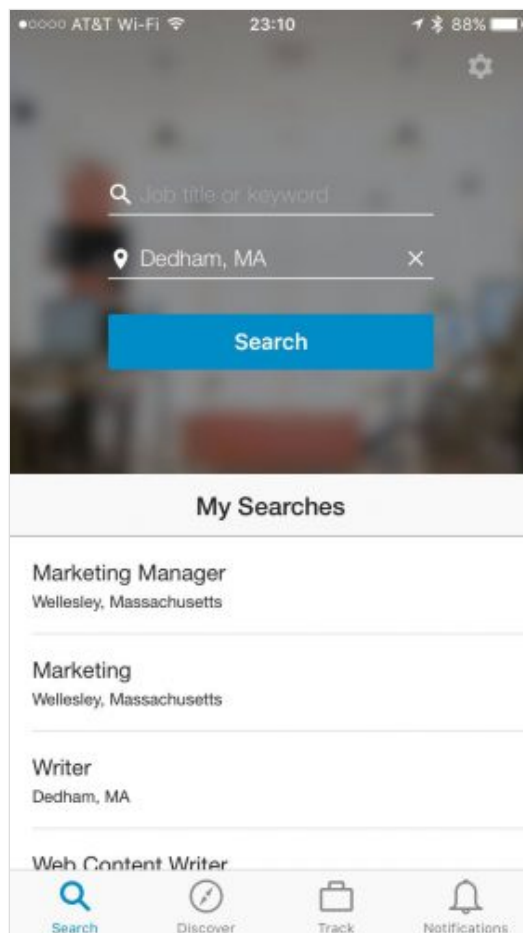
●○○○○ AT&T Wi-Fi 23:10 88%

Job title or keyword

Dedham, MA ×

Search

My Searches

Marketing Manager
Wellesley, Massachusetts

Marketing
Wellesley, Massachusetts

Writer
Dedham, MA

Web Content Writer

Search Discover Track Notifications